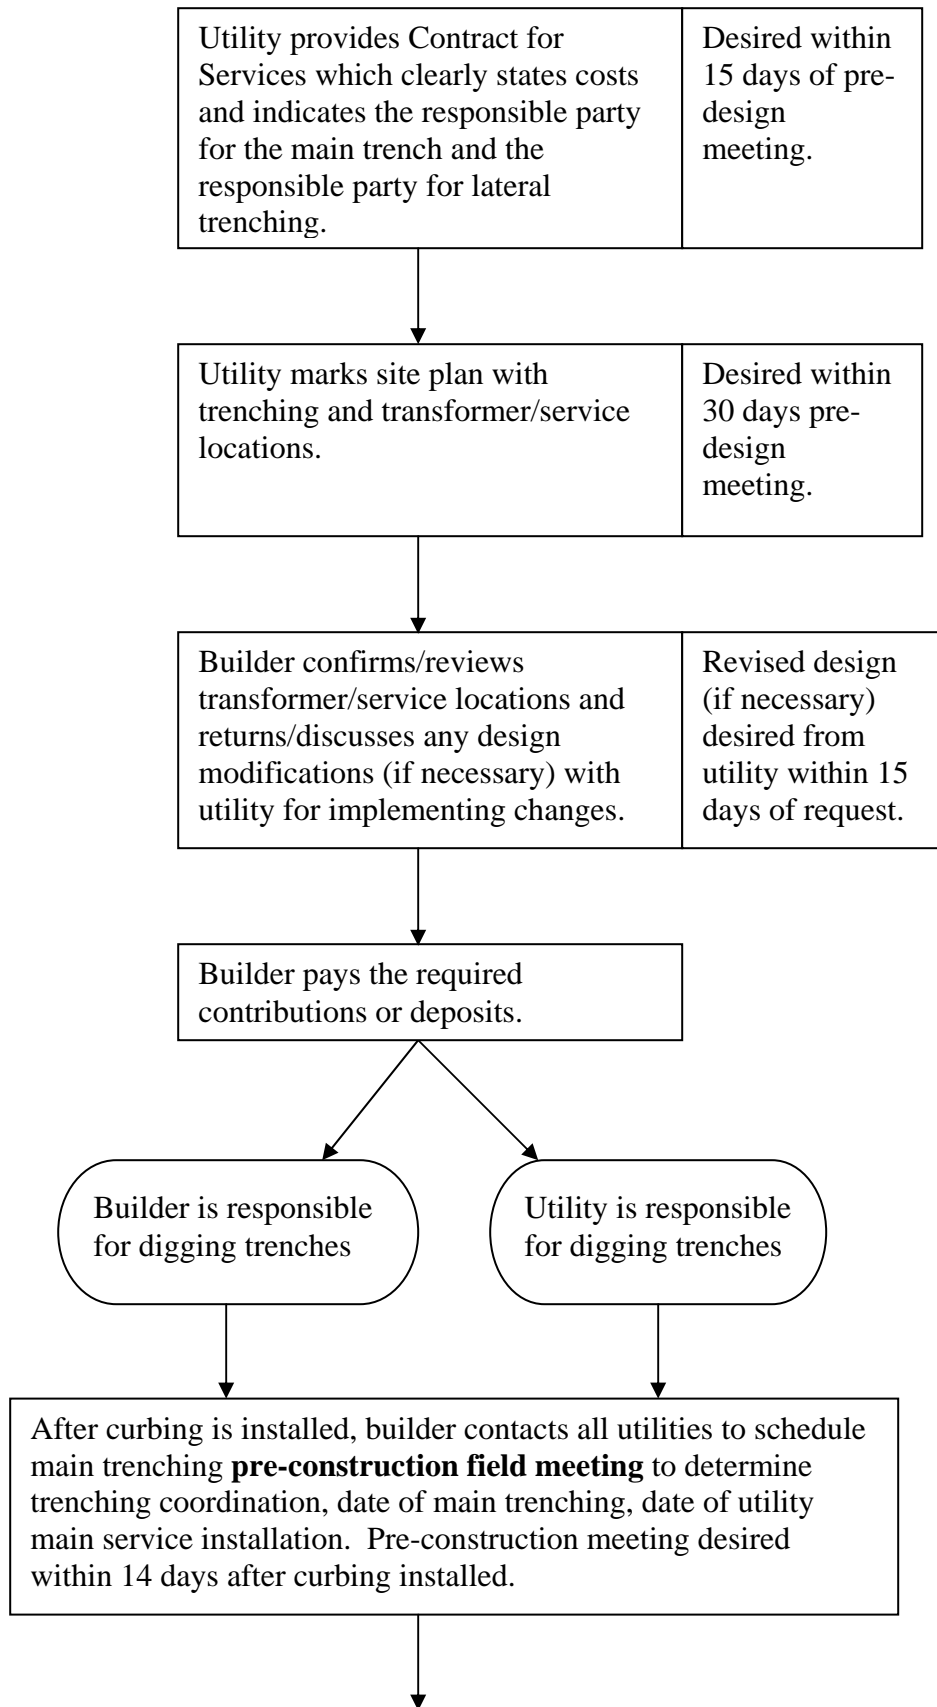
Utility provides Contract for Services which clearly states costs and indicates the responsible party for the main trench and the responsible party for lateral trenching.

Desired within 15 days of pre-design meeting.

Utility marks site plan with trenching and transformer/service locations.

Desired within 30 days pre-design meeting.

Builder confirms/reviews transformer/service locations and returns/discusses any design modifications (if necessary) with utility for implementing changes.

Revised design (if necessary) desired from utility within 15 days of request.

Builder pays the required contributions or deposits.

Builder is responsible for digging trenches

Utility is responsible for digging trenches

After curbing is installed, builder contacts all utilities to schedule main trenching **pre-construction field meeting** to determine trenching coordination, date of main trenching, date of utility main service installation. Pre-construction meeting desired within 14 days after curbing installed.